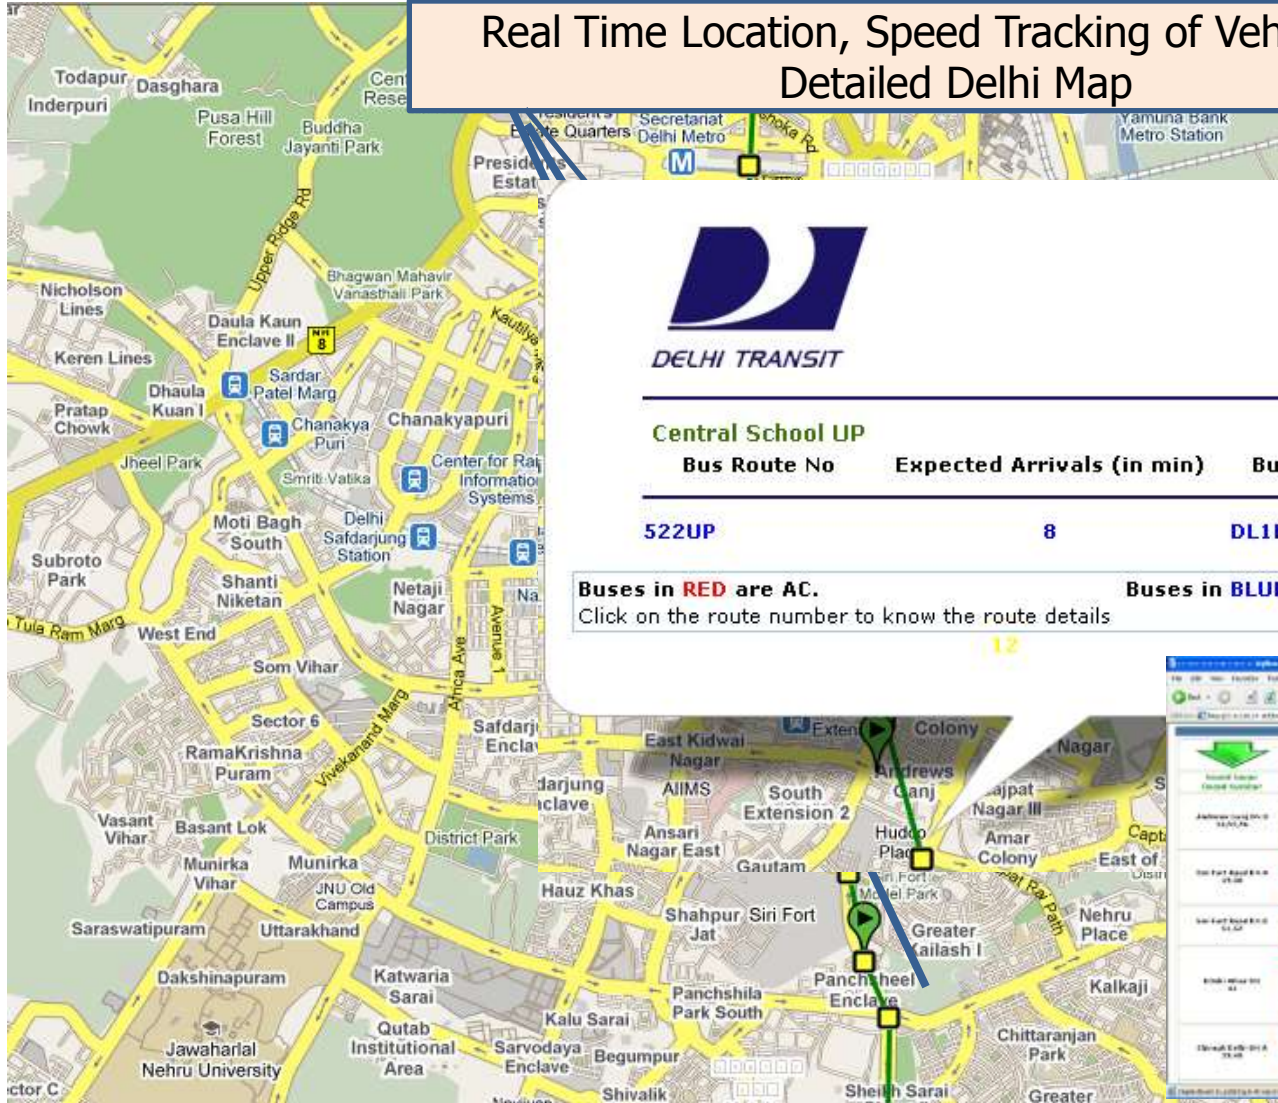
Real Time Location, Speed Tracking of Veh
Detailed Delhi Map

DELHI TRANSIT

Central School UP

| Bus Route No | Expected Arrivals (in min) | Bu |
|---|---|---|
| 522UP | 8 | DL1 |

Buses in RED are AC. Buses in BLU
Click on the route number to know the route details

Todapur Dasghara Inderpuri Cen Rese Pusa Hill Forest Buddha Jayanti Park Secretariat Delhi Metro Yamuna Bank Metro Station Preside Estat Upper Ridge Rd Bhagwan Mahavir Vanasthali Park Nicholson Lines Daula Kaun Enclave II 8 Kautilya Keren Lines Dhaula Kuan I Sardar Patel Marg Pratap Chowk Chanakya Puri Chanakyapuri Jheel Park Smriti Vatika Center for Ra Informatio Systems Moti Bagh South Delhi Safdarjung Station Subroto Park Shanti Niketan Netaji Nagar Na Tula Ram Marg West End Avenue 1 Africa Ave Som Vihar Sector 6 Vivekanand Marg Safdarj Encla RamaKrishna Puram East Kidwai Nagar Exten Colony Nagar Andrews Ganj darjung nclave AIIMS South Extension 2 ajpat Nagar III Vasant Vihar Basant Lok District Park Ansari Nagar East Hudco Place Amar Colony Capt East of Munirka Vihar Munirka Gautam Siri Fort Model Park JNU Old Campus Hauz Khas Shahpur Jat Siri Fort Greater Kailash I Nehru Place Saraswatipuram Uttarakhand Dakshinapuram Katwaria Sarai Panchsheel Enclave Kalkaji Panchshila Park South Kalu Sarai Qutab Institutional Area Sarvodaya Enclave Begumpur Chittaranjan Park Jawaharlal Nehru University ctor C Shivalik Sheikh Sarai Greater 12